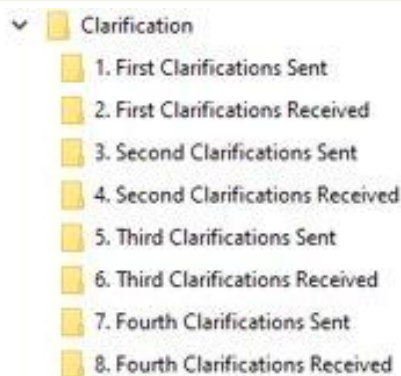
Clarification
1. First Clarifications Sent
2. First Clarifications Received
3. Second Clarifications Sent
4. Second Clarifications Received
5. Third Clarifications Sent
6. Third Clarifications Received
7. Fourth Clarifications Sent
8. Fourth Clarifications Received